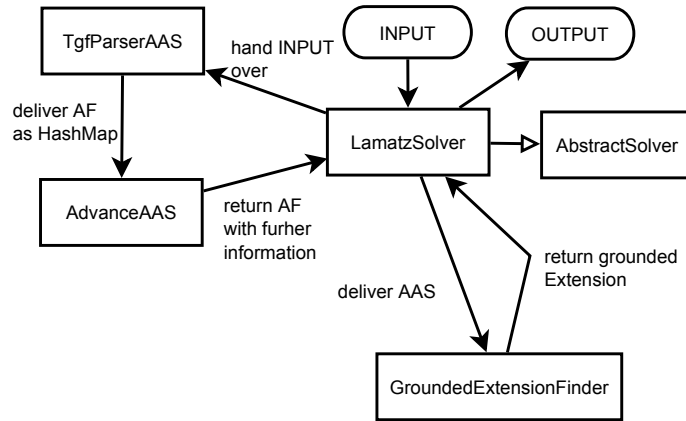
TgfParserAAS

hand INPUT over

INPUT

OUTPUT

deliver AF as HashMap

LamatzSolver

AbstractSolver

AdvanceAAS

return AF with furher information

return grounded Extension

deliver AAS

GroundedExtensionFinder